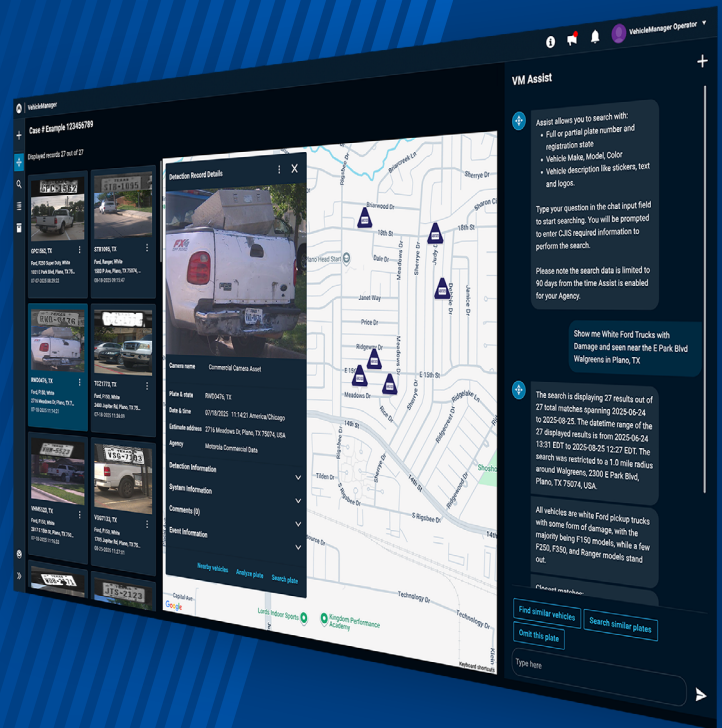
VehicleManager Operator

VehicleManager

Case # Example 123456789

Displayed records 27 out of 27

GPC1582, TX
Ford, F250 Super Duty, White
1021 E Park Blvd, Plano, TX 75...

STB1095, TX
Ford, Ranger, White
1000 P Ave, Plano, TX 75...

RWD0476, TX
Ford, F150, White
2716 Meadows Dr, Plano, TX 75...

TCZ1770, TX
Ford, F150, White
2401 Jupiter Rd, Plano, TX 75...

VNM5320, TX
Ford, F150, White

VSG7123, TX
Ford, F150, White
1700 Jupiter Rd, Plano, TX 75...

Detection Record Details

Camera name: Commercial Camera Asset
Plate & state: RWD0476, TX
Date & time: 07/18/2025 11:14:21 America/Chicago
Estimated address: 2716 Meadows Dr, Plano, TX 75074, USA
Agency: Motorola Commercial Data

Detection Information
System Information
Comments (0)
Event Information

Nearby vehicles
Analyze plate
Search plate

Briarwood Dr
18th St
Plano Head Start
Janet Way
Price Dr
Meadowcreek Dr
Sherrye Dr
Jupiter Dr
Dublin Dr
E 15th St
E 15th St
Meadows Dr
Ridgelake Dr
Ridgeview Dr
14th St
Tilden Dr
14th St
Shoshoni
E Bigsbee Dr
Technology Dr
Capital Ave
Lords Indoor Sports
Kingdom Performance Academy
Google
Keyboard shortcuts

VM Assist

Assist allows you to search with:
• Full or partial plate number and registration state
• Vehicle Make, Model, Color
• Vehicle description like stickers, text and logos.

Type your question in the chat input field to start searching. You will be prompted to enter CJIS required information to perform the search.

Please note the search data is limited to 90 days from the time Assist is enabled for your Agency.

Show me White Ford Trucks with Damage and seen near the E Park Blvd Walgreens in Plano, TX

The search is displaying 27 results out of 27 total matches spanning 2025-06-24 to 2025-08-25. The datetime range of the 27 displayed results is from 2025-06-24 13:31 EDT to 2025-08-25 12:27 EDT. The search was restricted to a 1.0 mile radius around Walgreens, 2300 E Park Blvd, Plano, TX 75074, USA.

All vehicles are white Ford pickup trucks with some form of damage, with the majority being F150 models, while a few F250, F350, and Ranger models stand out.

Closest matches:

Find similar vehicles
Search similar plates
Omit this plate

Type here